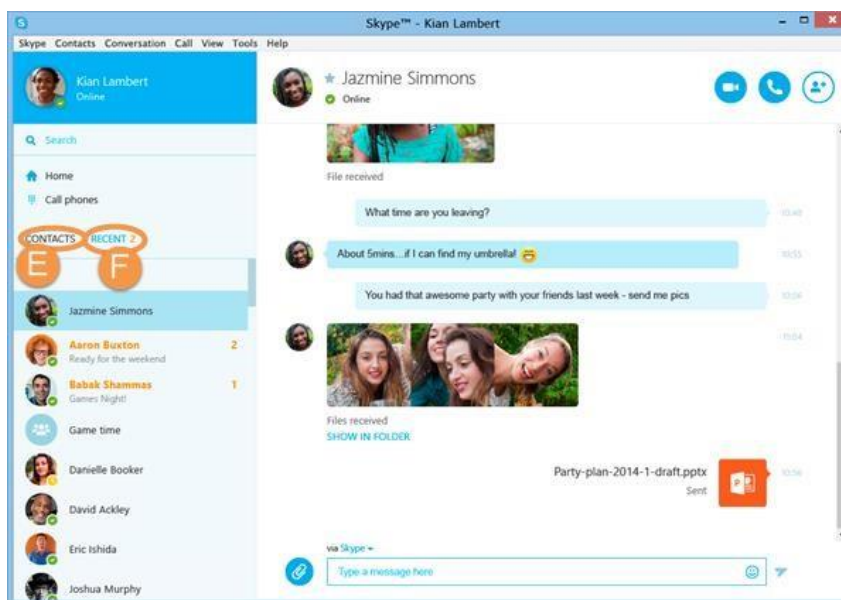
Skype™ - Kian Lambert

Skype Contacts Conversation Call View Tools Help

Kian Lambert
Online

Search

Home
Call phones

CONTACTS RECENT 2

E F

Jazmine Simmons
Aaron Buxton 2
Ready for the weekend
Babak Shammas 1
Games Night!
Game time
Danielle Booker
David Ackley
Eric Ishida
Joshua Murphy

Jazmine Simmons
Online

File received

What time are you leaving? 10:48

About 5mins...if I can find my umbrella! 10:55

You had that awesome party with your friends last week - send me pics 10:04

10:04

Files received
SHOW IN FOLDER

Party-plan-2014-1-draft.pptx
Sent 10:56

via Skype

Type a message here